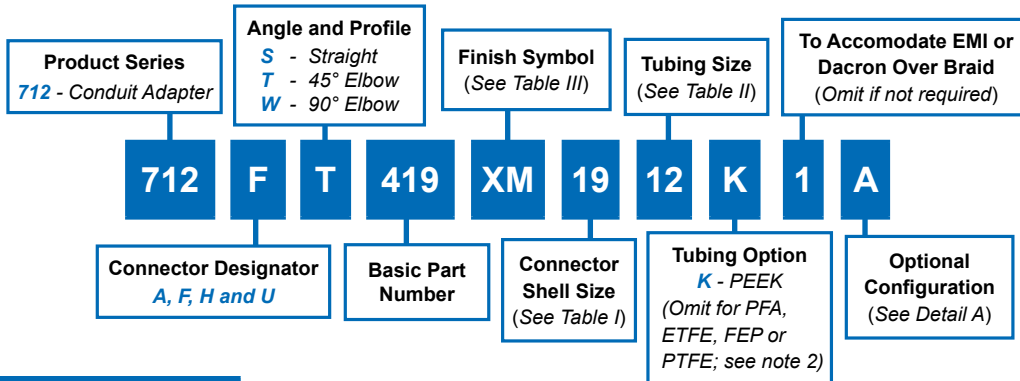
Product Series
712 - Conduit Adapter

Angle and Profile
S - Straight
T - 45° Elbow
W - 90° Elbow

Finish Symbol
(See Table III)

Tubing Size
(See Table II)

To Accomodate EMI or Dacron Over Braid
(Omit if not required)

712 F T 419 XM 19 12 K 1 A

Connector Designator
A, F, H and U

Basic Part Number

Connector Shell Size
(See Table I)

Tubing Option
K - PEEK
(Omit for PFA, ETFE, FEP or PTFE; see note 2)

Optional Configuration
(See Detail A)